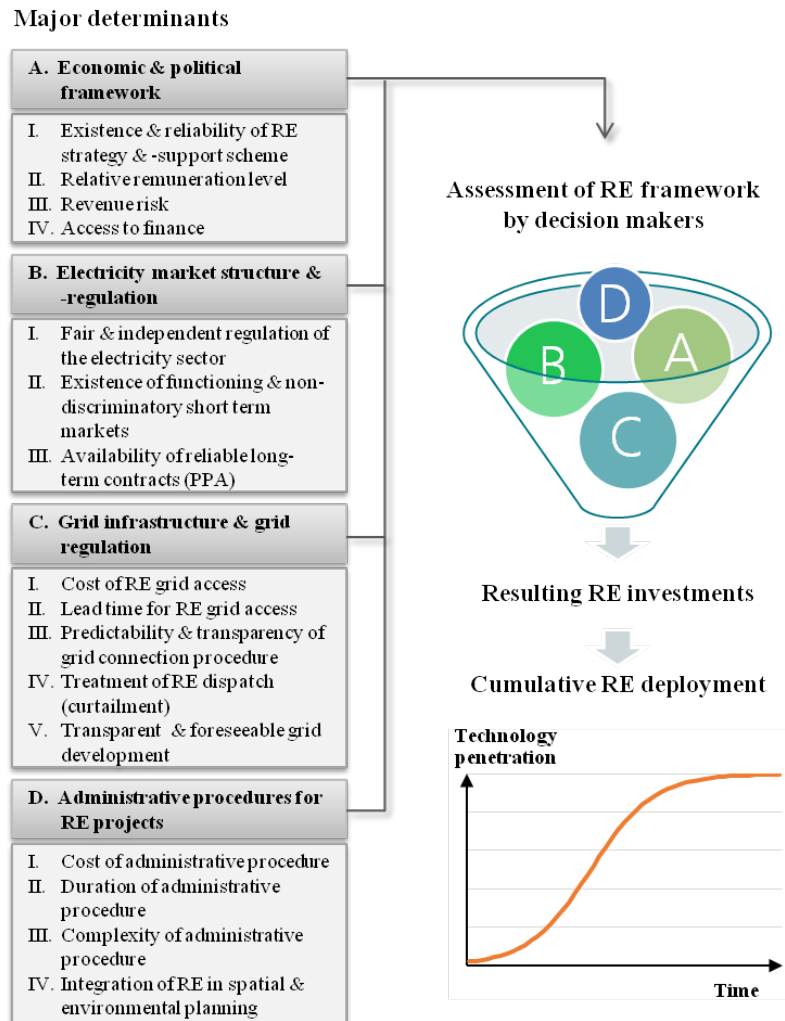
Major determinants

A. Economic & political framework

I. Existence & reliability of RE strategy & -support scheme
II. Relative remuneration level
III. Revenue risk
IV. Access to finance

B. Electricity market structure & -regulation

I. Fair & independent regulation of the electricity sector
II. Existence of functioning & non-discriminatory short term markets
III. Availability of reliable long-term contracts (PPA)

C. Grid infrastructure & grid regulation

I. Cost of RE grid access
II. Lead time for RE grid access
III. Predictability & transparency of grid connection procedure
IV. Treatment of RE dispatch (curtailment)
V. Transparent & foreseeable grid development

D. Administrative procedures for RE projects

I. Cost of administrative procedure
II. Duration of administrative procedure
III. Complexity of administrative procedure
IV. Integration of RE in spatial & environmental planning

Assessment of RE framework by decision makers

D
B
A
C

Resulting RE investments

Cumulative RE deployment

Technology penetration

Time